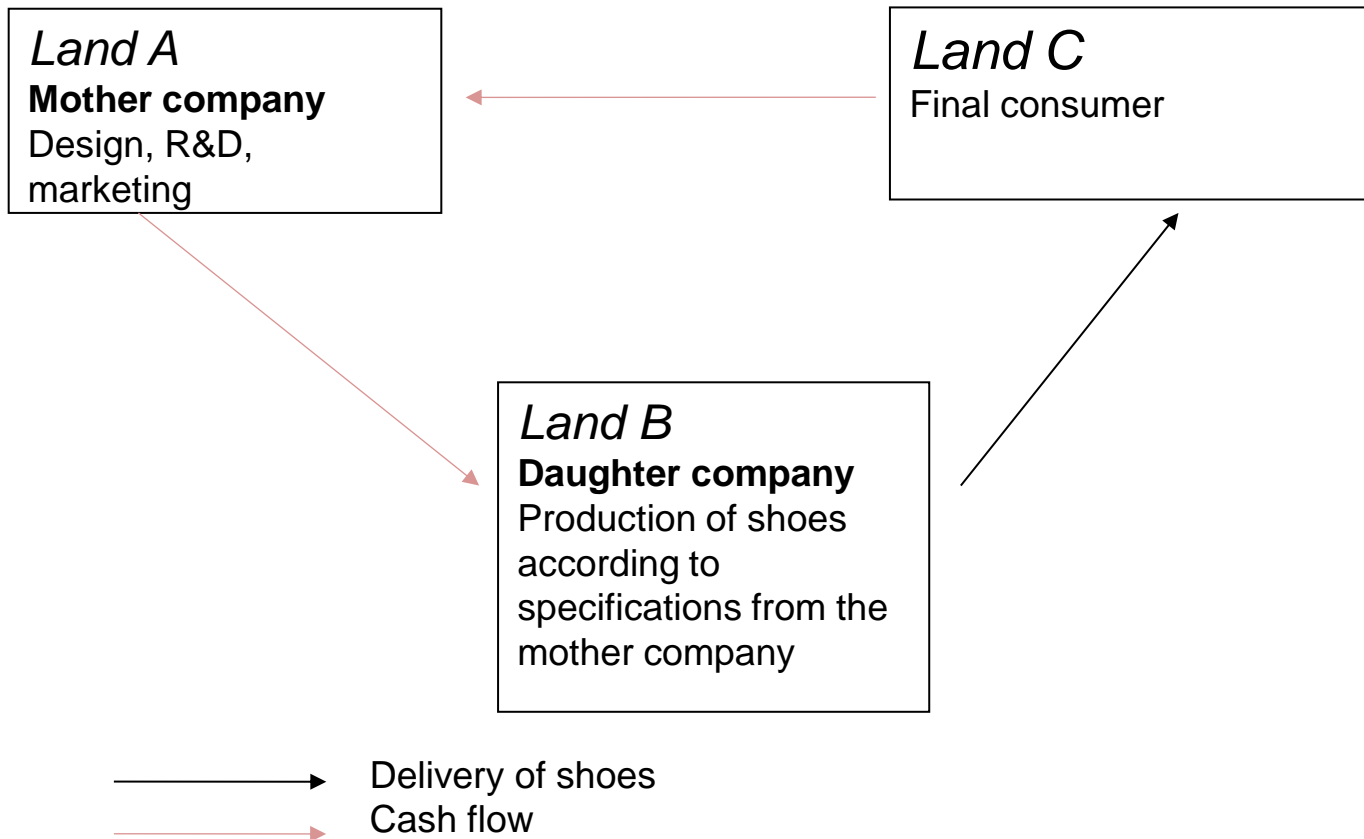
Land A
**Mother company**
Design, R&D, marketing

Land C
Final consumer

Land B
**Daughter company**
Production of shoes according to specifications from the mother company

Delivery of shoes
Cash flow